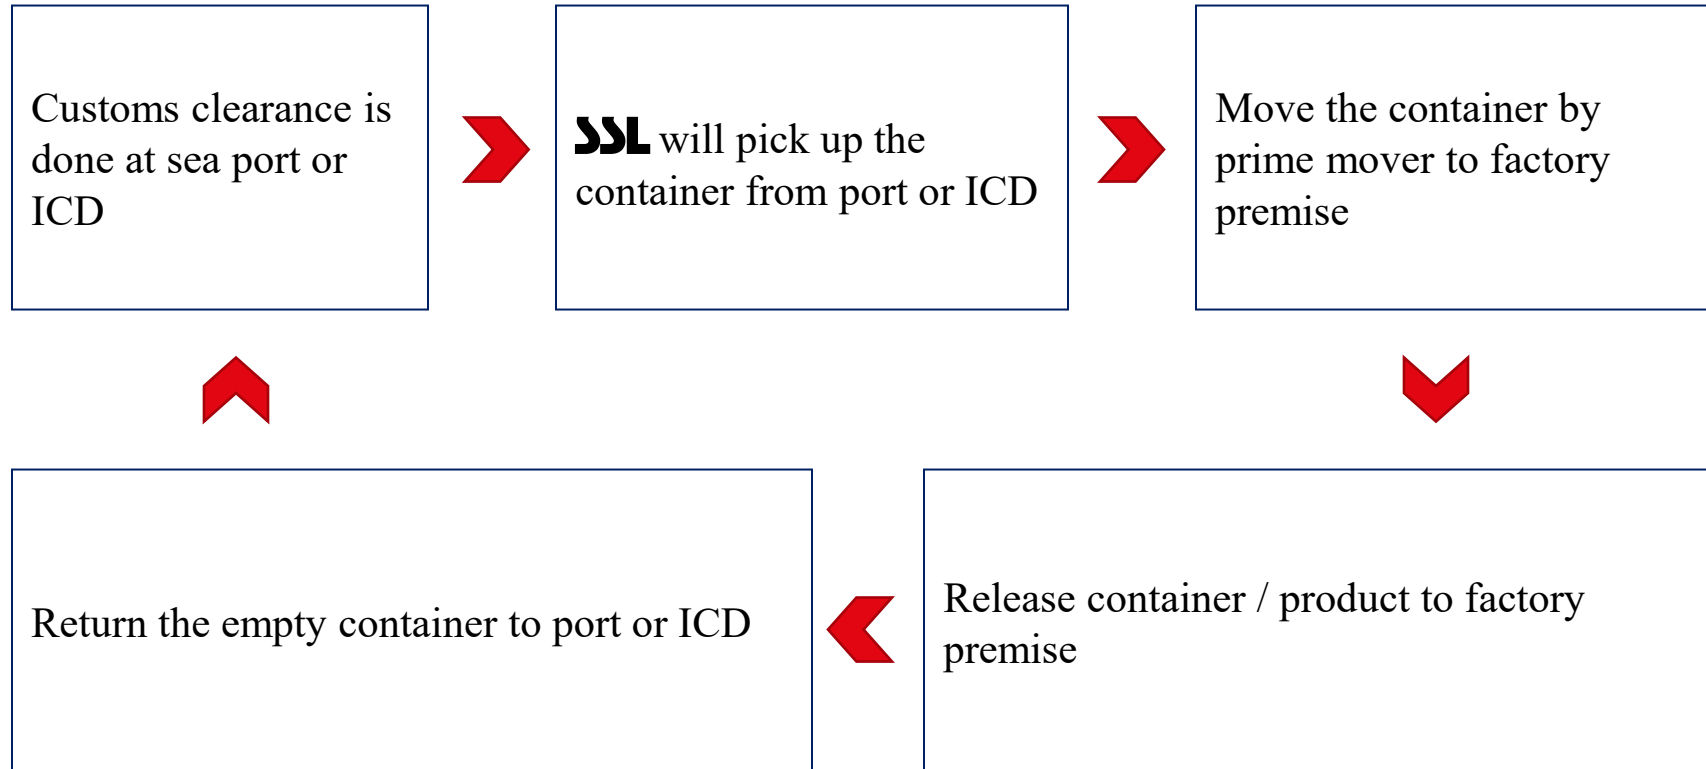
Customs clearance is done at sea port or ICD

SSL will pick up the container from port or ICD

Move the container by prime mover to factory premise

Release container / product to factory premise

Return the empty container to port or ICD